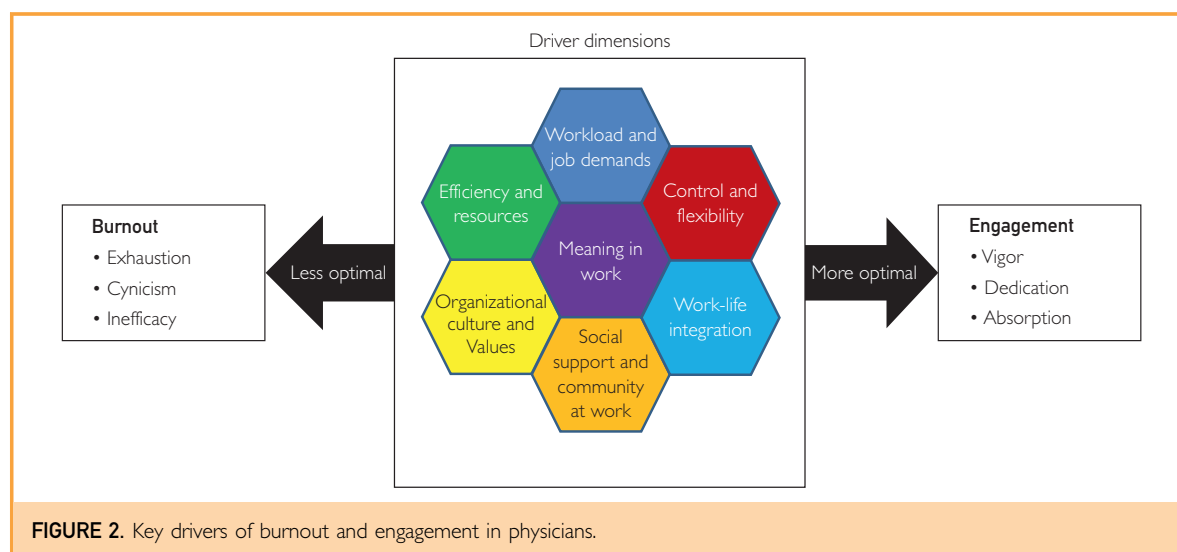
Driver dimensions

Burnout
• Exhaustion
• Cynicism
• Inefficacy

Less optimal

Workload and job demands

Efficiency and resources

Control and flexibility

Meaning in work

Organizational culture and Values

Work-life integration

Social support and community at work

More optimal

Engagement
• Vigor
• Dedication
• Absorption

FIGURE 2. Key drivers of burnout and engagement in physicians.